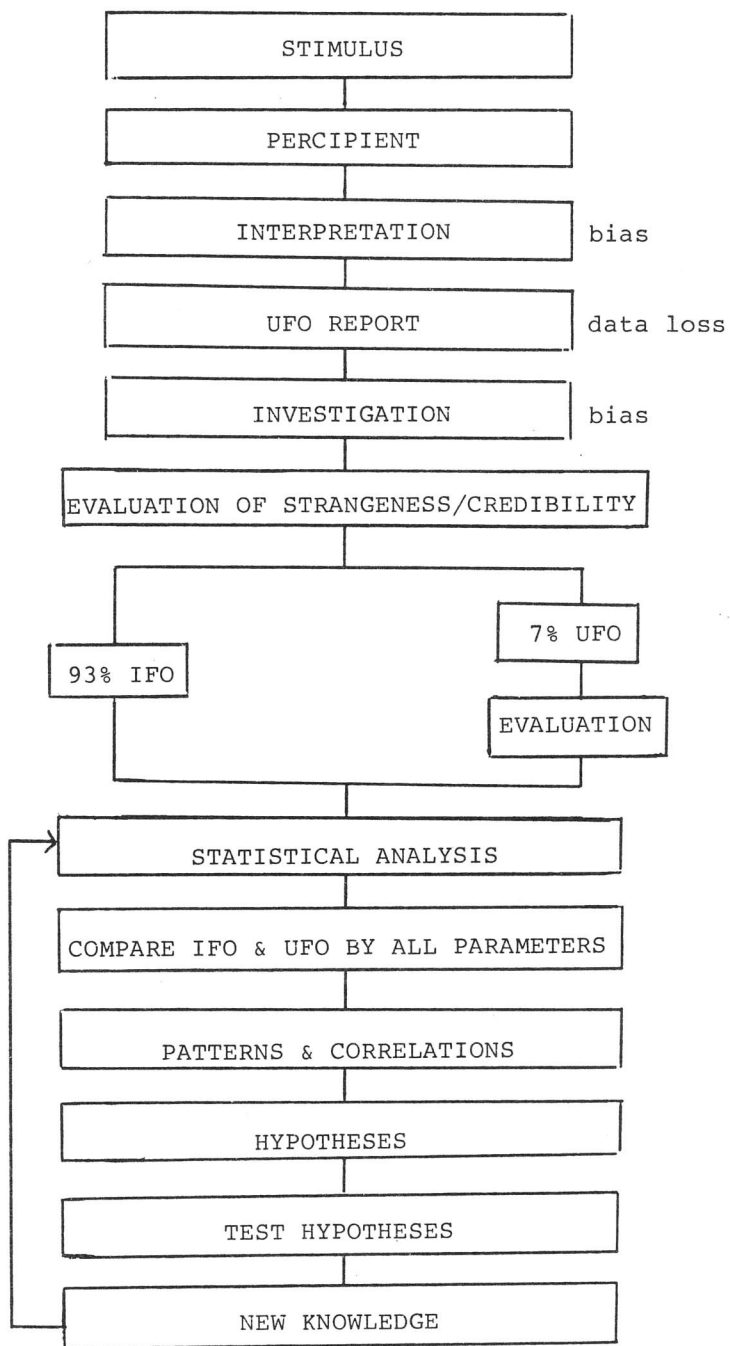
STIMULUS

PERCIPIENT

INTERPRETATION

bias

UFO REPORT

data loss

INVESTIGATION

bias

EVALUATION OF STRANGENESS/CREDIBILITY

93% IFO

7% UFO

EVALUATION

STATISTICAL ANALYSIS

COMPARE IFO & UFO BY ALL PARAMETERS

PATTERNS & CORRELATIONS

HYPOTHESES

TEST HYPOTHESES

NEW KNOWLEDGE